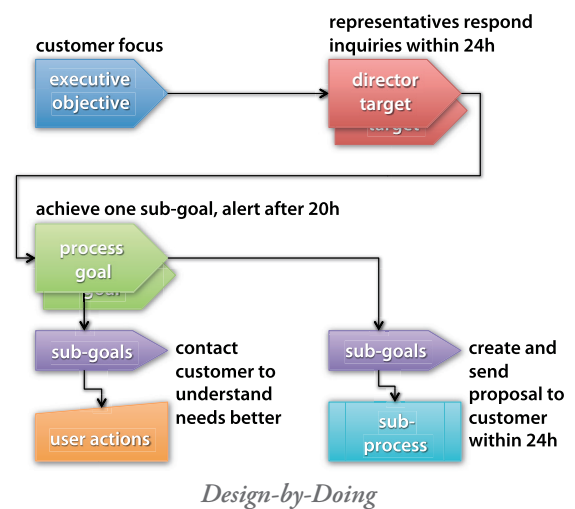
customer focus

executive objective

representatives respond inquiries within 24h

director target

target

achieve one sub-goal, alert after 20h

process goal

goal

sub-goals

contact customer to understand needs better

user actions

sub-goals

create and send proposal to customer within 24h

sub-process

Design-by-Doing